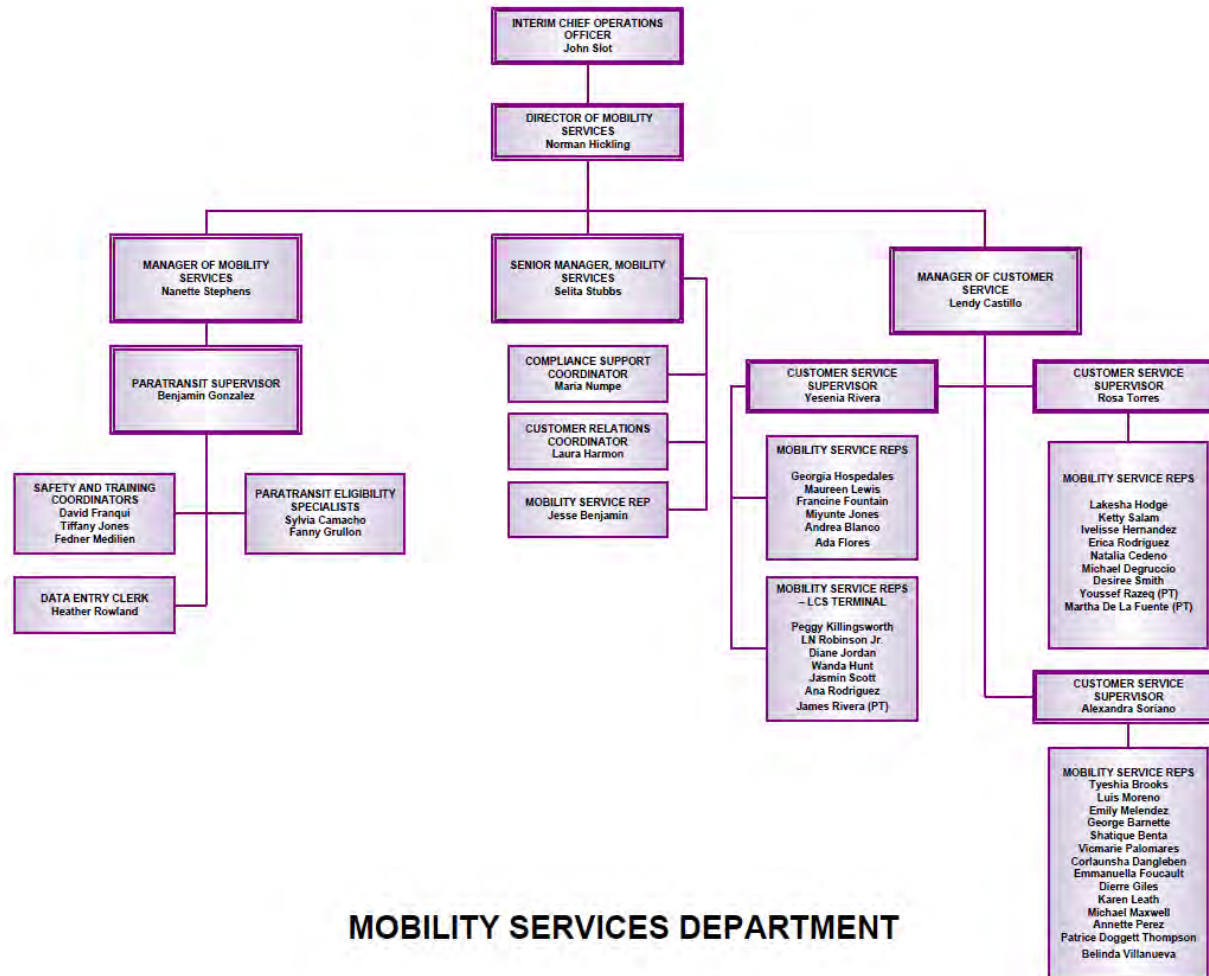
INTERIM CHIEF OPERATIONS OFFICER
John Slot

DIRECTOR OF MOBILITY SERVICES
Norman Hickling

MANAGER OF MOBILITY SERVICES
Nanette Stephens

PARATRANSIT SUPERVISOR
Benjamin Gonzalez

SAFETY AND TRAINING COORDINATORS
David Franqui
Tiffany Jones
Fedner Medilien

PARATRANSIT ELIGIBILITY SPECIALISTS
Sylvia Camacho
Fanny Grullon

DATA ENTRY CLERK
Heather Rowland

SENIOR MANAGER, MOBILITY SERVICES
Selita Stubbs

COMPLIANCE SUPPORT COORDINATOR
Maria Numpe

CUSTOMER RELATIONS COORDINATOR
Laura Harmon

MOBILITY SERVICE REP
Jesse Benjamin

MANAGER OF CUSTOMER SERVICE
Lendy Castillo

CUSTOMER SERVICE SUPERVISOR
Yesenia Rivera

MOBILITY SERVICE REPS
Georgia Hospedales
Maureen Lewis
Francine Fountain
Miyunte Jones
Andrea Blanco
Ada Flores

MOBILITY SERVICE REPS – LCS TERMINAL
Peggy Killingsworth
LN Robinson Jr.
Diane Jordan
Wanda Hunt
Jasmin Scott
Ana Rodriguez
James Rivera (PT)

CUSTOMER SERVICE SUPERVISOR
Rosa Torres

MOBILITY SERVICE REPS
Lakesha Hodge
Ketty Salam
Ivelisse Hernandez
Erica Rodriguez
Natalia Cedeno
Michael Degruccio
Desiree Smith
Youssef Razeq (PT)
Martha De La Fuente (PT)

CUSTOMER SERVICE SUPERVISOR
Alexandra Soriano

MOBILITY SERVICE REPS
Tyeshia Brooks
Luis Moreno
Emily Melendez
George Barnette
Shatique Benta
Vicmarie Palomares
Corlaunsha Dangleben
Emmanuella Foucault
Dierre Giles
Karen Leath
Michael Maxwell
Annette Perez
Patrice Doggett Thompson
Belinda Villanueva

MOBILITY SERVICES DEPARTMENT